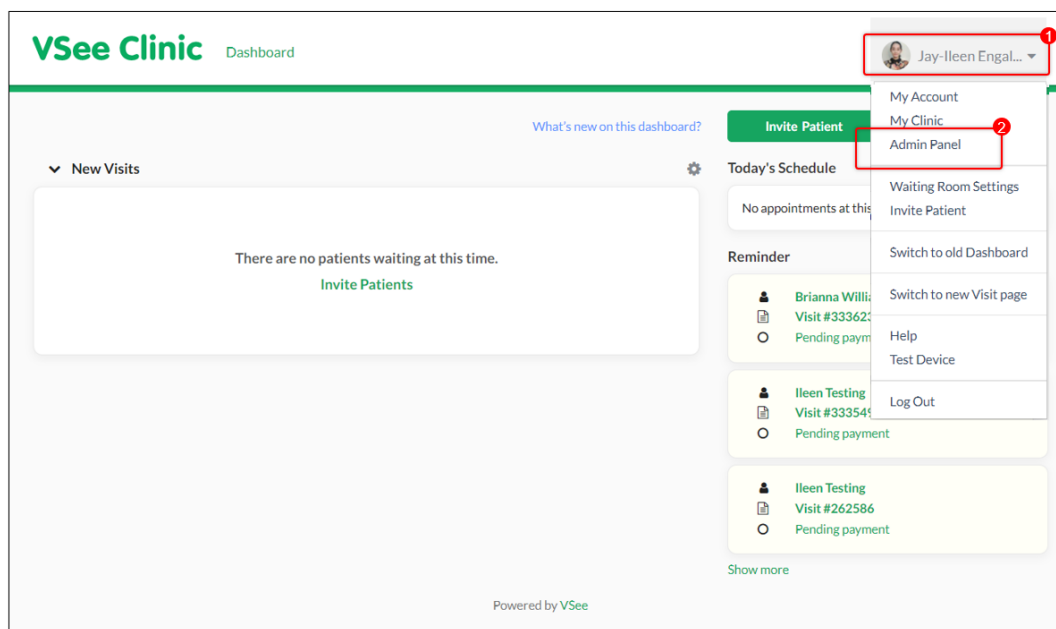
VSee Clinic Dashboard

Jay-Ileen Engal...

1

What's new on this dashboard?

Invite Patient

New Visits

There are no patients waiting at this time.

Invite Patients

Today's Schedule

No appointments at this

Reminder

Brianna Willia

Visit #33362

Pending paym

Ileen Testing

Visit #33354

Pending payment

Ileen Testing

Visit #262586

Pending payment

Show more

My Account

My Clinic

2

Admin Panel

Waiting Room Settings

Invite Patient

Switch to old Dashboard

Switch to new Visit page

Help

Test Device

Log Out

Powered by VSee